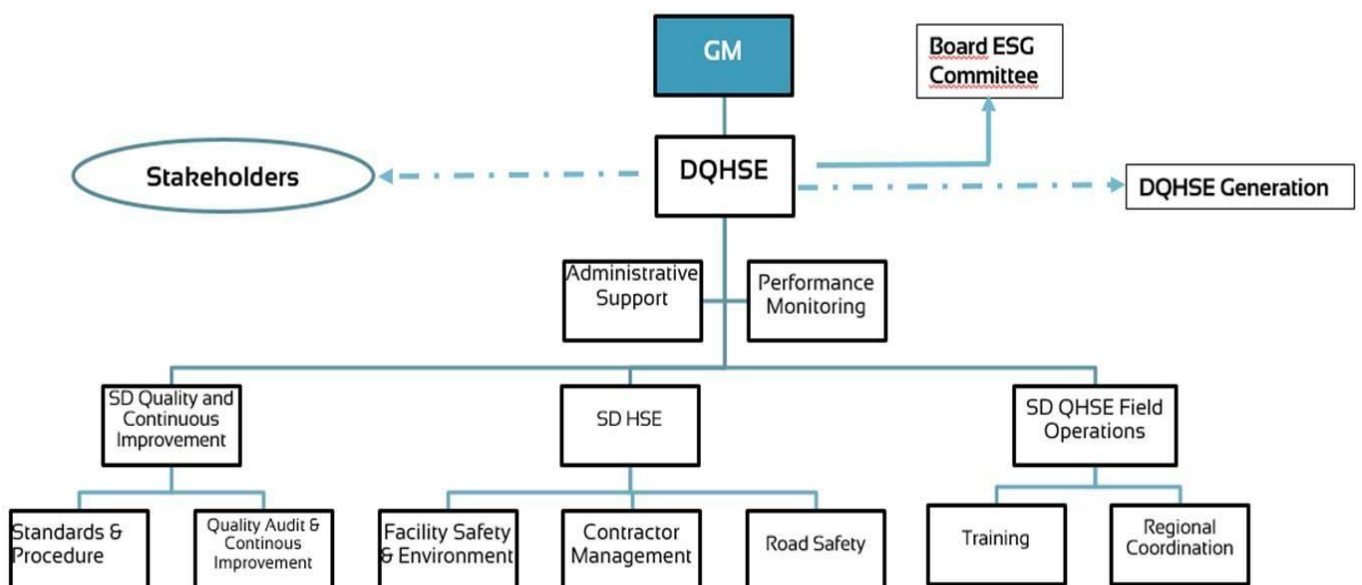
GM

Board ESG Committee

Stakeholders

DQHSE

DQHSE Generation

Administrative Support

Performance Monitoring

SD Quality and Continuous Improvement

SD HSE

SD QHSE Field Operations

Standards & Procedure

Quality Audit & Continous Improvement

Facility Safety & Environment

Contractor Management

Road Safety

Training

Regional Coordination